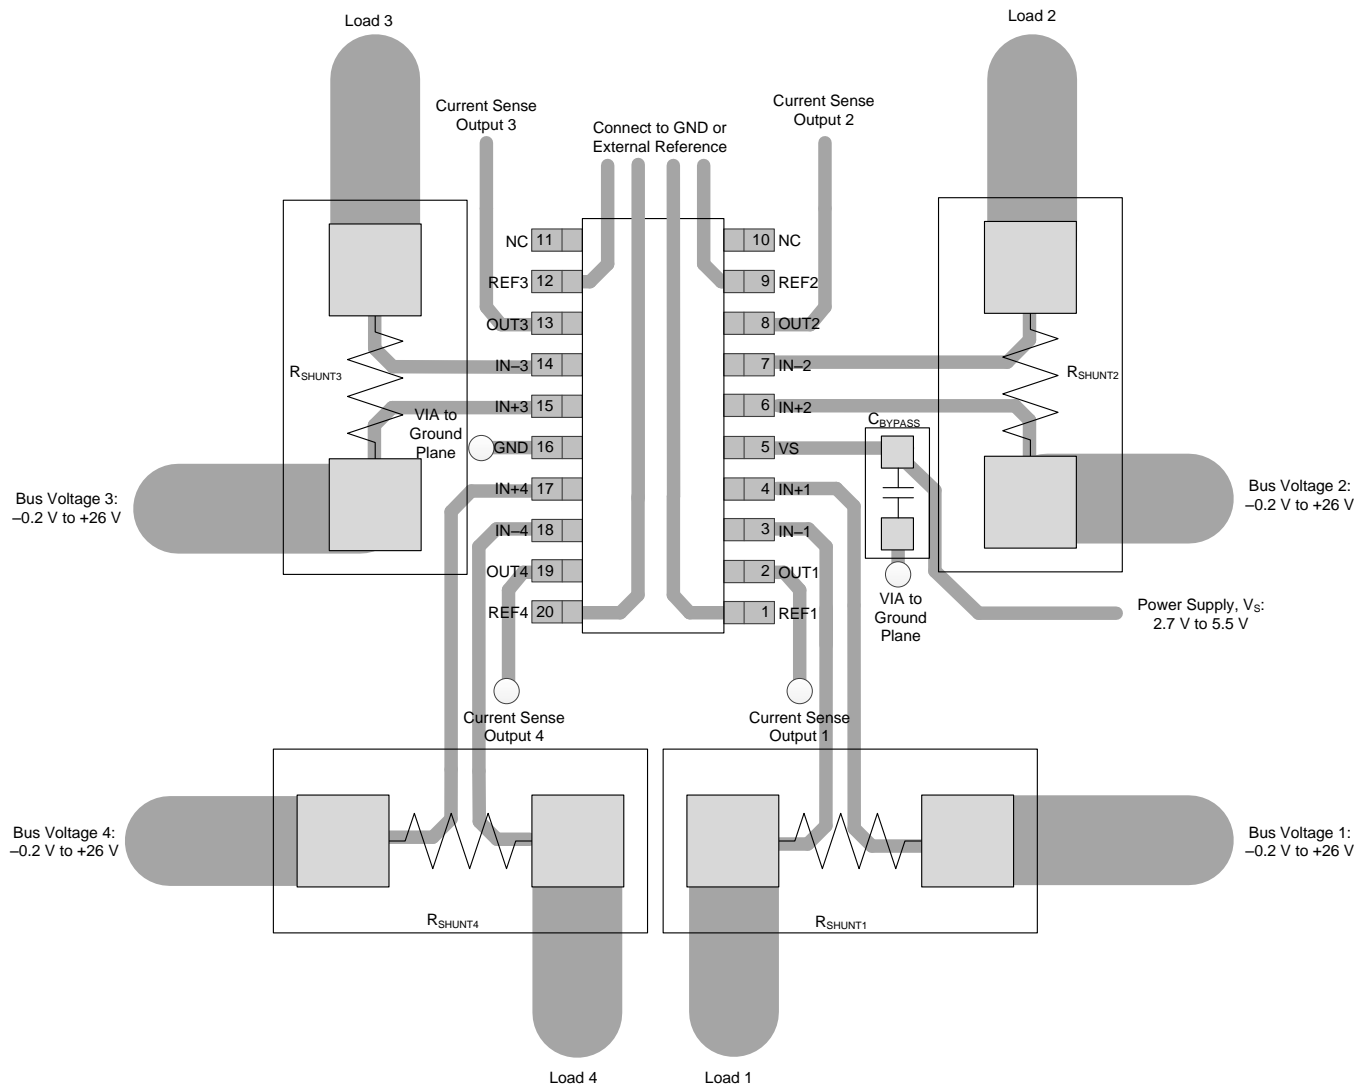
Load 3

Load 2

Current Sense Output 3

Connect to GND or External Reference

Current Sense Output 2

NC 11

10 NC

REF3 12

9 REF2

OUT3 13

8 OUT2

IN–3 14

7 IN–2

$R_{SHUNT3}$

$R_{SHUNT2}$

IN+3 15

6 IN+2

VIA to Ground Plane

$C_{BYPASS}$

GND 16

5 VS

IN+4 17

4 IN+1

Bus Voltage 3: –0.2 V to +26 V

Bus Voltage 2: –0.2 V to +26 V

IN–4 18

3 IN–1

OUT4 19

2 OUT1

REF4 20

1 REF1

VIA to Ground Plane

Power Supply, $V_S$: 2.7 V to 5.5 V

Current Sense Output 4

Current Sense Output 1

Bus Voltage 4: –0.2 V to +26 V

Bus Voltage 1: –0.2 V to +26 V

$R_{SHUNT4}$

$R_{SHUNT1}$

Load 4

Load 1